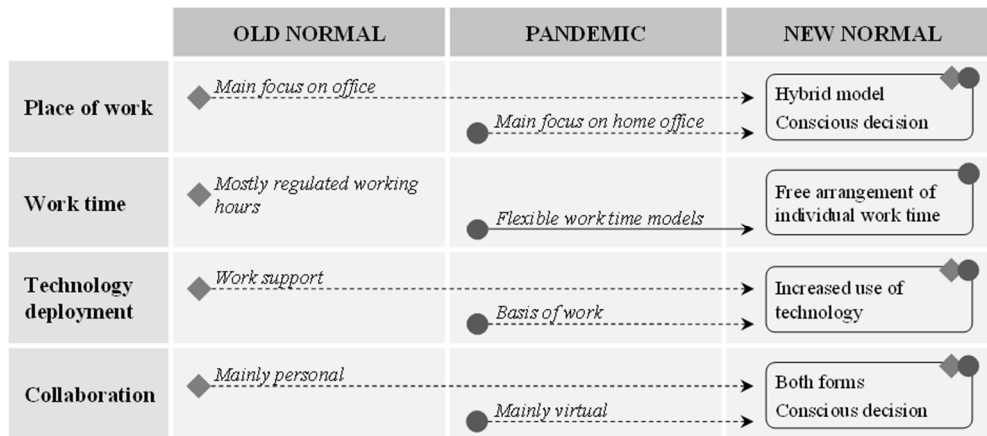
| | OLD NORMAL | PANDEMIC | NEW NORMAL |
|---|---|---|---|
| Place of work | *Main focus on office* | *Main focus on home office* | Hybrid model Conscious decision |
| Work time | *Mostly regulated working hours* | *Flexible work time models* | Free arrangement of individual work time |
| Technology deployment | *Work support* | *Basis of work* | Increased use of technology |
| Collaboration | *Mainly personal* | *Mainly virtual* | Both forms Conscious decision |